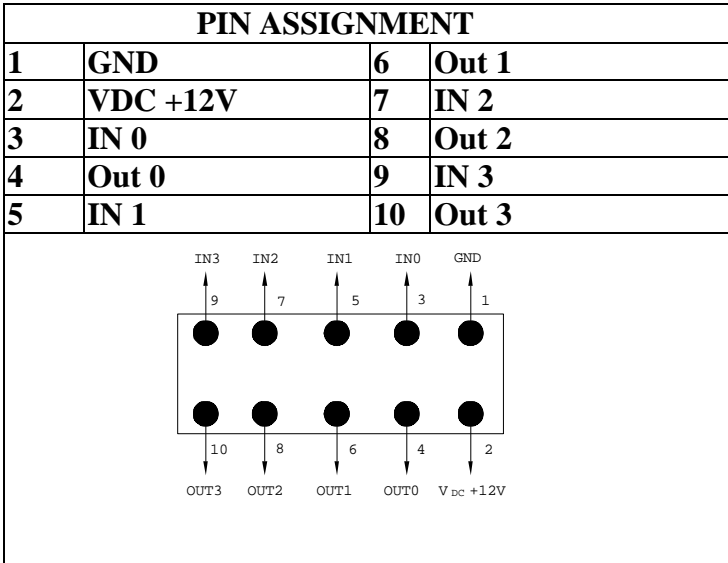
PIN ASSIGNMENT

| 1 | GND | 6 | Out 1 |
|---|---|---|---|
| 2 | VDC +12V | 7 | IN 2 |
| 3 | IN 0 | 8 | Out 2 |
| 4 | Out 0 | 9 | IN 3 |
| 5 | IN 1 | 10 | Out 3 |

IN3 IN2 IN1 IN0 GND

9 7 5 3 1

10 8 6 4 2

OUT3 OUT2 OUT1 OUT0 $V_{DC}$ +12V